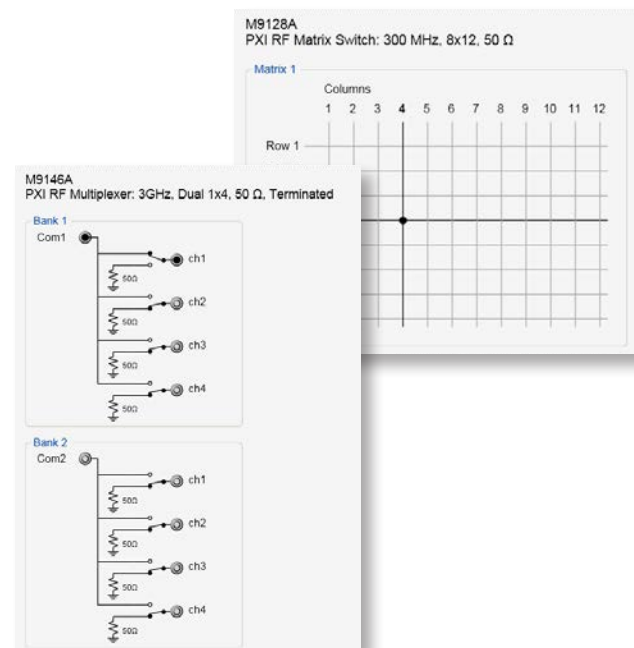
M9128A
PXI RF Matrix Switch: 300 MHz, 8x12, 50 Ω

Matrix 1

Columns
1 2 3 4 5 6 7 8 9 10 11 12

Row 1

M9146A
PXI RF Multiplexer: 3GHz, Dual 1x4, 50 Ω, Terminated

Bank 1
Com1
ch1
50Ω
ch2
50Ω
ch3
50Ω
ch4
50Ω

Bank 2
Com2
ch1
50Ω
ch2
50Ω
ch3
50Ω
ch4
50Ω